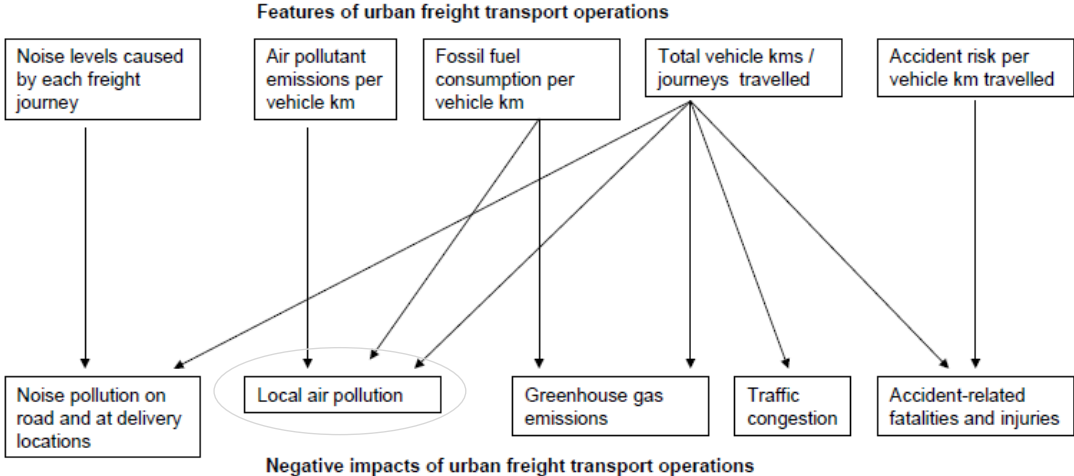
Features of urban freight transport operations

Noise levels caused by each freight journey

Air pollutant emissions per vehicle km

Fossil fuel consumption per vehicle km

Total vehicle kms / journeys travelled

Accident risk per vehicle km travelled

Noise pollution on road and at delivery locations

Local air pollution

Greenhouse gas emissions

Traffic congestion

Accident-related fatalities and injuries

Negative impacts of urban freight transport operations